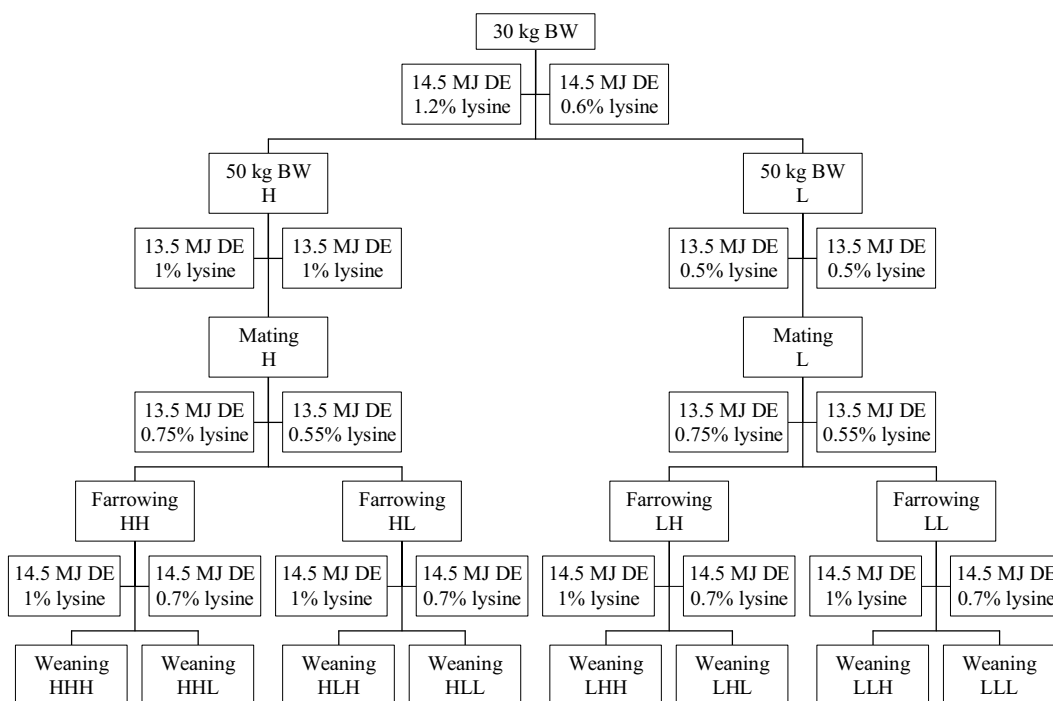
30 kg BW

14.5 MJ DE
1.2% lysine

14.5 MJ DE
0.6% lysine

50 kg BW
H

50 kg BW
L

13.5 MJ DE
1% lysine

13.5 MJ DE
1% lysine

13.5 MJ DE
0.5% lysine

13.5 MJ DE
0.5% lysine

Mating
H

Mating
L

13.5 MJ DE
0.75% lysine

13.5 MJ DE
0.55% lysine

13.5 MJ DE
0.75% lysine

13.5 MJ DE
0.55% lysine

Farrowing
HH

Farrowing
HL

Farrowing
LH

Farrowing
LL

14.5 MJ DE
1% lysine

14.5 MJ DE
0.7% lysine

14.5 MJ DE
1% lysine

14.5 MJ DE
0.7% lysine

14.5 MJ DE
1% lysine

14.5 MJ DE
0.7% lysine

14.5 MJ DE
1% lysine

14.5 MJ DE
0.7% lysine

Weaning
HHH

Weaning
HHL

Weaning
HLH

Weaning
HLL

Weaning
LHH

Weaning
LHL

Weaning
LLH

Weaning
LLL